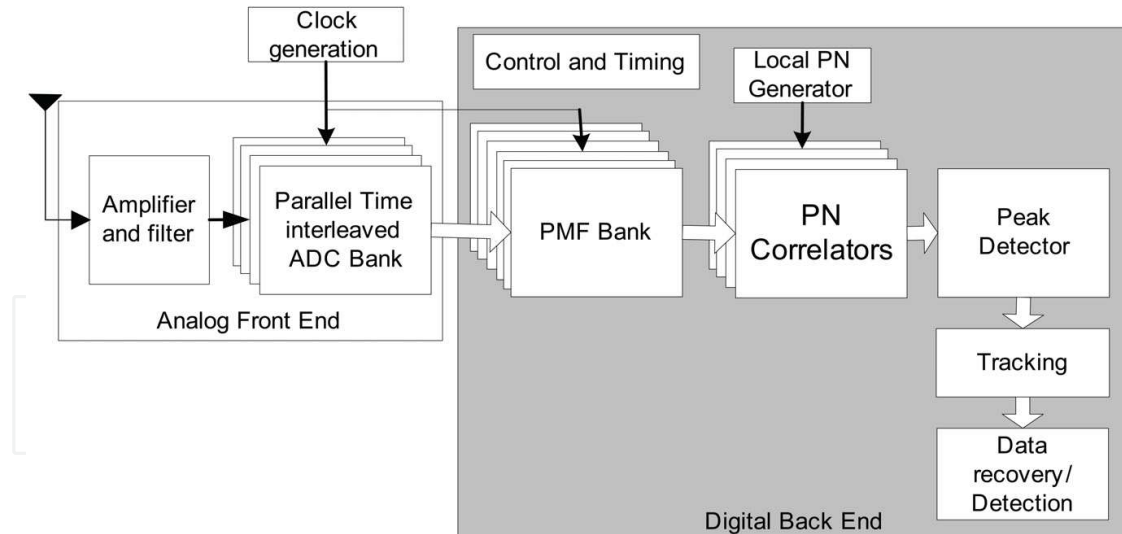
Clock generation

Control and Timing

Local PN Generator

Amplifier and filter

Parallel Time interleaved ADC Bank

PMF Bank

PN Correlators

Peak Detector

Analog Front End

Tracking

Data recovery/ Detection

Digital Back End